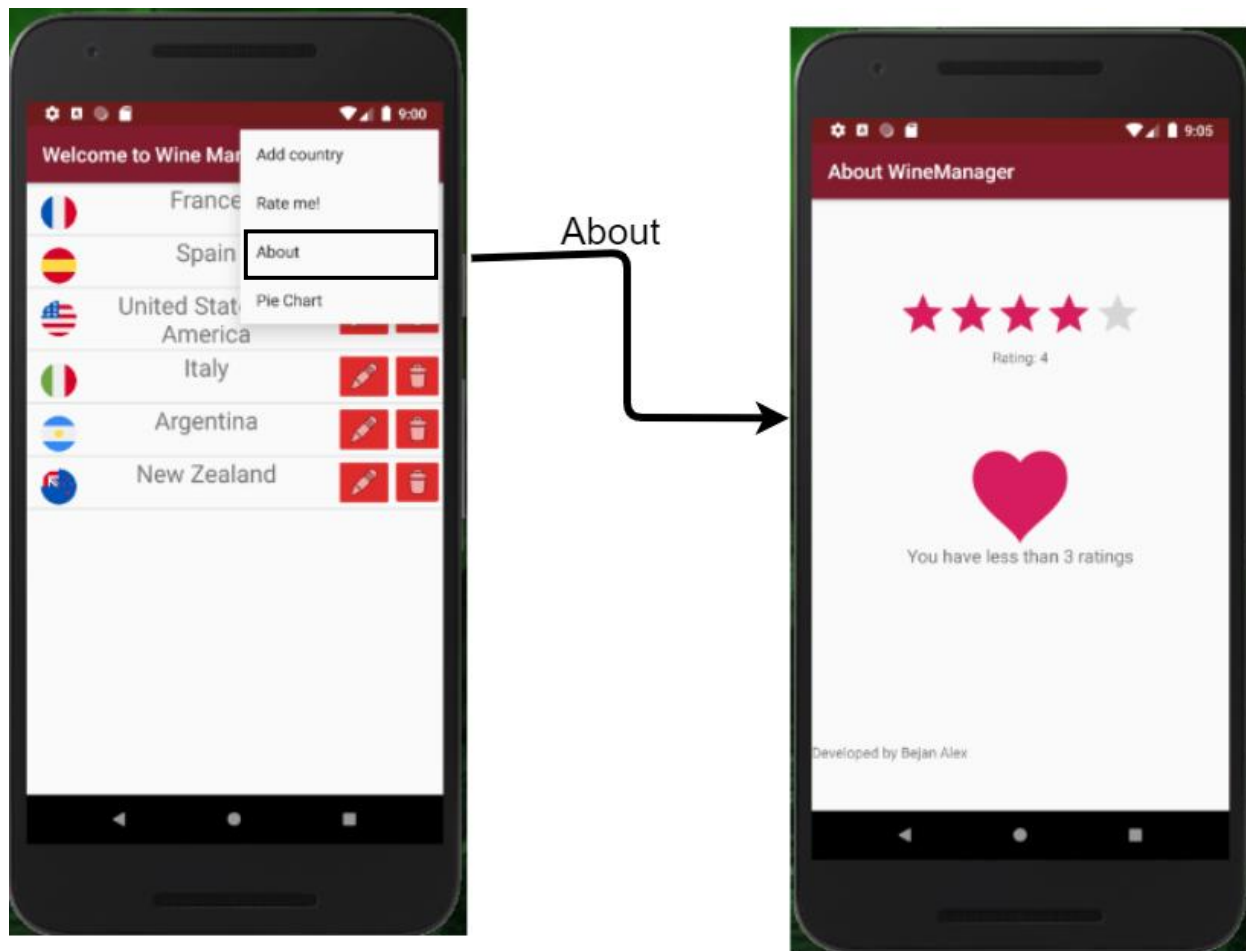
9:00

Welcome to Wine Mar

Add country

Rate me!

About

Pie Chart

France

Spain

United Stat America

Italy

Argentina

New Zealand

About

9:05

About WineManager

Rating: 4

You have less than 3 ratings

Developed by Bejan Alex